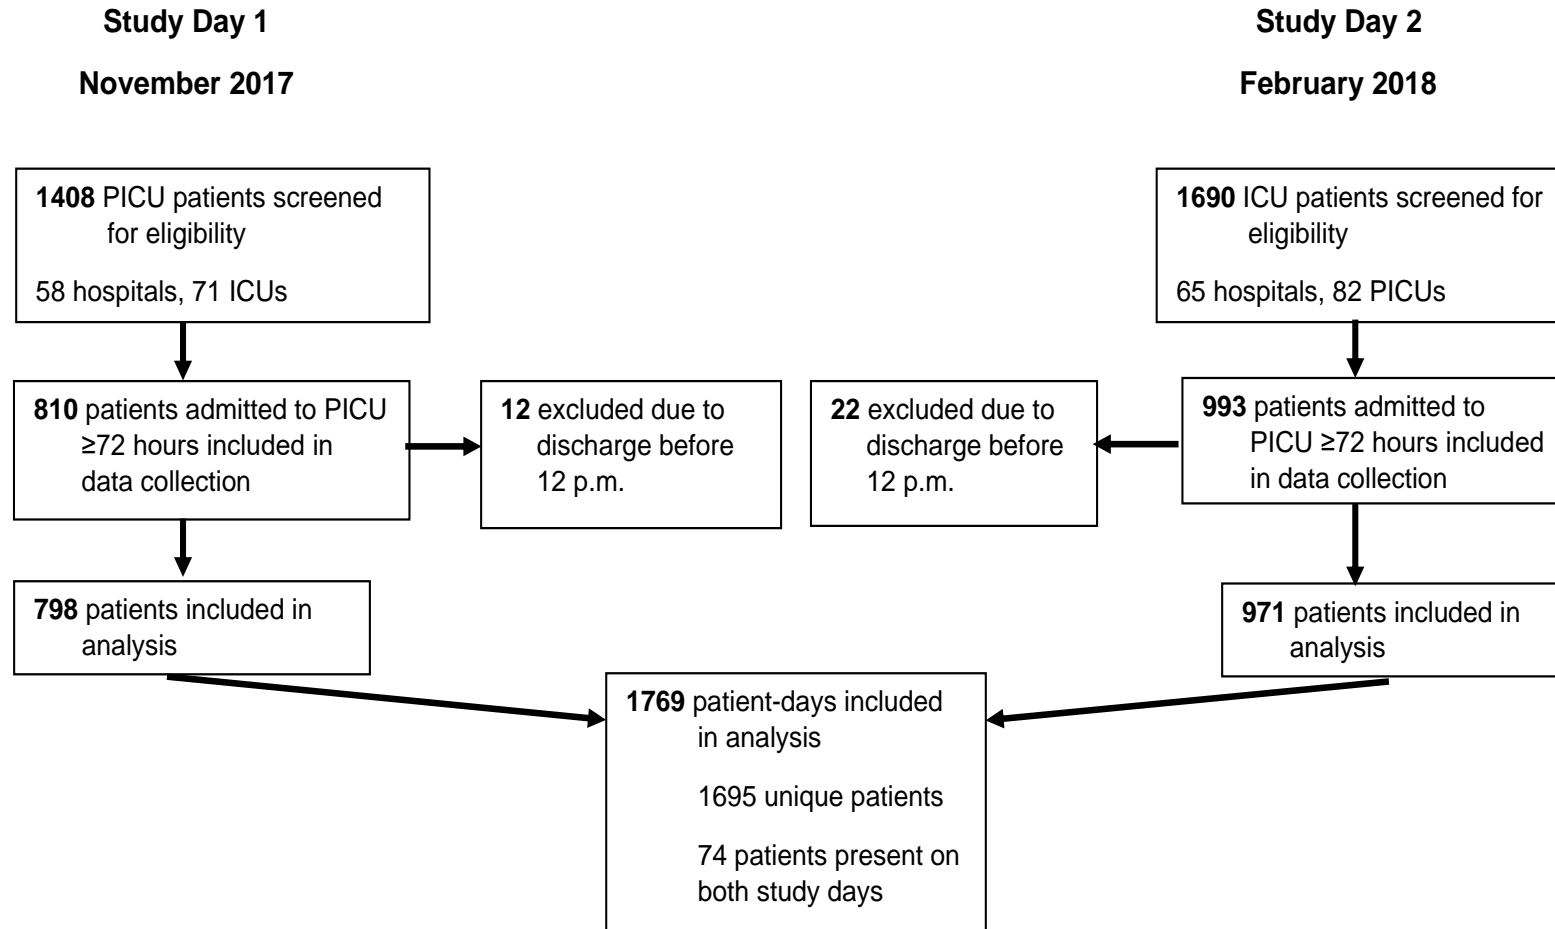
Study Day 1

November 2017

Study Day 2

February 2018

**1408** PICU patients screened for eligibility

58 hospitals, 71 ICUs

**810** patients admitted to PICU ≥72 hours included in data collection

**12** excluded due to discharge before 12 p.m.

**798** patients included in analysis

**1690** ICU patients screened for eligibility

65 hospitals, 82 PICUs

**993** patients admitted to PICU ≥72 hours included in data collection

**22** excluded due to discharge before 12 p.m.

**971** patients included in analysis

**1769** patient-days included in analysis

1695 unique patients

74 patients present on both study days